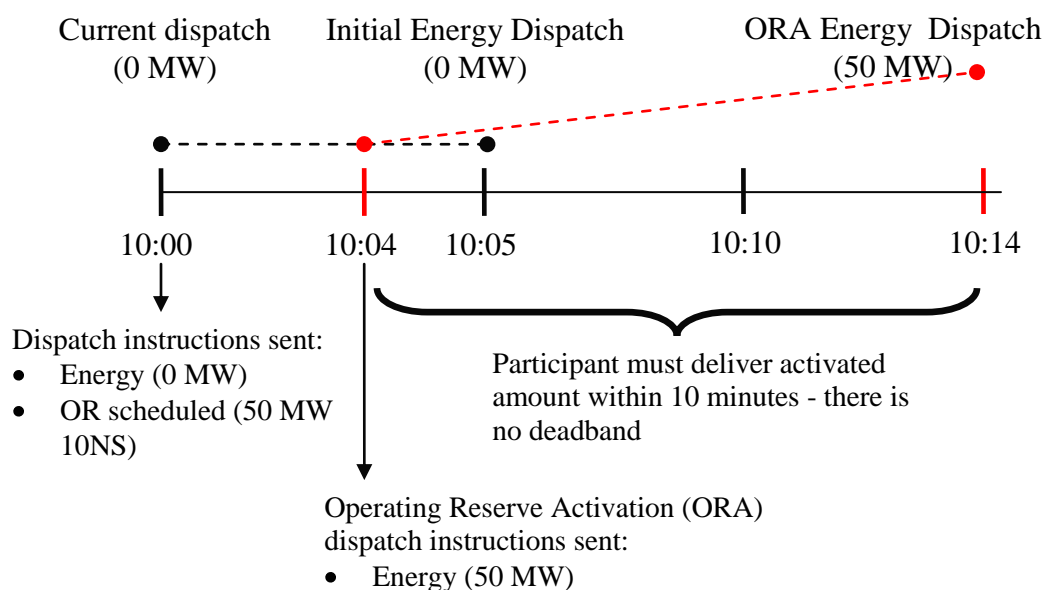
Current dispatch
(0 MW)

Initial Energy Dispatch
(0 MW)

ORA Energy Dispatch
(50 MW)

10:00

10:04

10:05

10:10

10:14

Dispatch instructions sent:
- Energy (0 MW)
- OR scheduled (50 MW 10NS)

Participant must deliver activated amount within 10 minutes - there is no deadband

Operating Reserve Activation (ORA) dispatch instructions sent:
- Energy (50 MW)